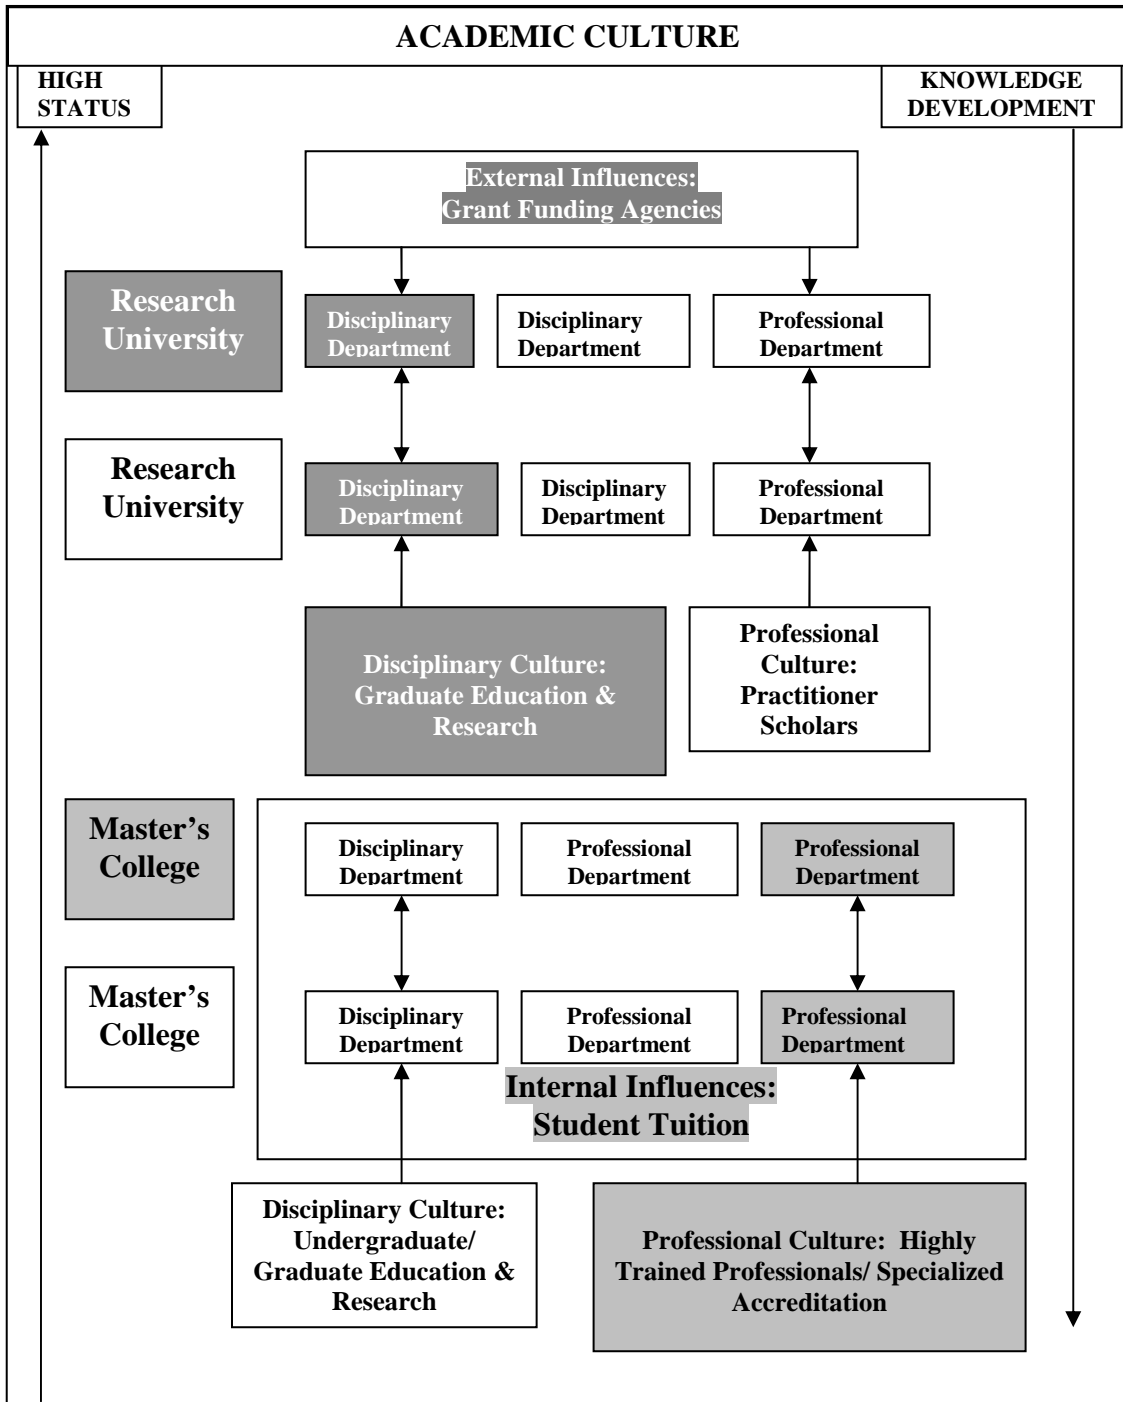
ACADEMIC CULTURE

HIGH STATUS

KNOWLEDGE DEVELOPMENT

External Influences: Grant Funding Agencies

Research University

Disciplinary Department

Disciplinary Department

Professional Department

Research University

Disciplinary Department

Disciplinary Department

Professional Department

Disciplinary Culture: Graduate Education & Research

Professional Culture: Practitioner Scholars

Master's College

Disciplinary Department

Professional Department

Professional Department

Master's College

Disciplinary Department

Professional Department

Professional Department

Internal Influences: Student Tuition

Disciplinary Culture: Undergraduate/ Graduate Education & Research

Professional Culture: Highly Trained Professionals/ Specialized Accreditation